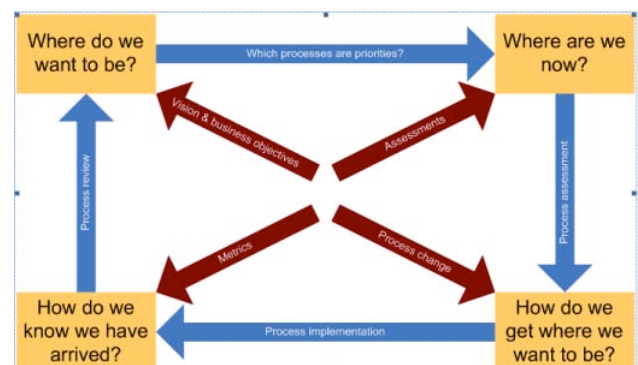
Where do we want to be?

Which processes are priorities?

Where are we now?

Vision & business objectives

Assessments

Process review

Process assessment

Metrics

Process change

How do we know we have arrived?

Process implementation

How do we get where we want to be?